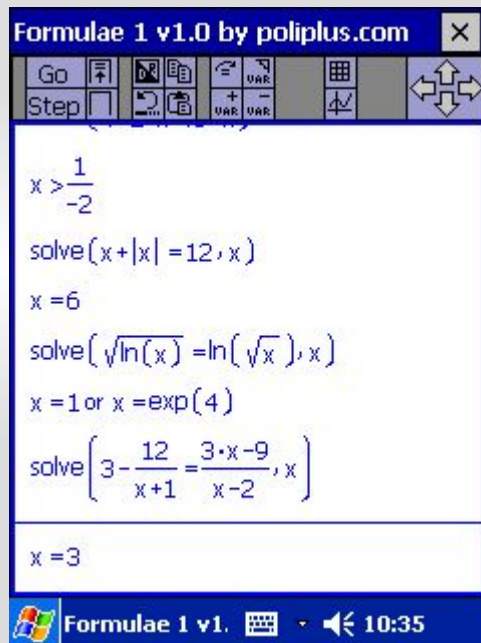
Formulae 1 v1.0 by poliplus.com ×

Go
Step

VAR
+ VAR
− VAR

$x > \frac{1}{-2}$

$\text{solve}(x+|x|=12, x)$

$x=6$

$\text{solve}(\sqrt{\ln(x)}=\ln(\sqrt{x}), x)$

$x=1$ or $x=\exp(4)$

$\text{solve}\left(3-\frac{12}{x+1}=\frac{3\cdot x-9}{x-2}, x\right)$

$x=3$

Formulae 1 v1. 10:35